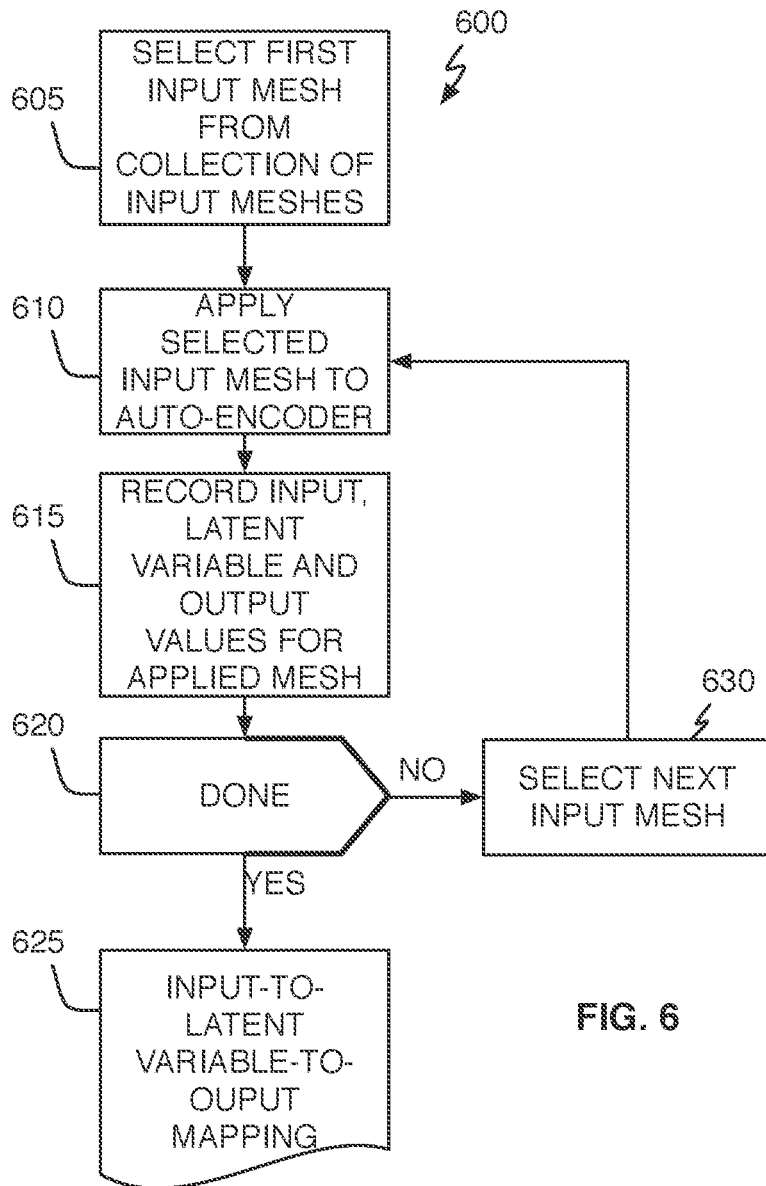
600

605

SELECT FIRST INPUT MESH FROM COLLECTION OF INPUT MESHES

610

APPLY SELECTED INPUT MESH TO AUTO-ENCODER

615

RECORD INPUT, LATENT VARIABLE AND OUTPUT VALUES FOR APPLIED MESH

620

DONE

NO

630

SELECT NEXT INPUT MESH

YES

625

INPUT-TO-LATENT VARIABLE-TO-OUPUT MAPPING

FIG. 6